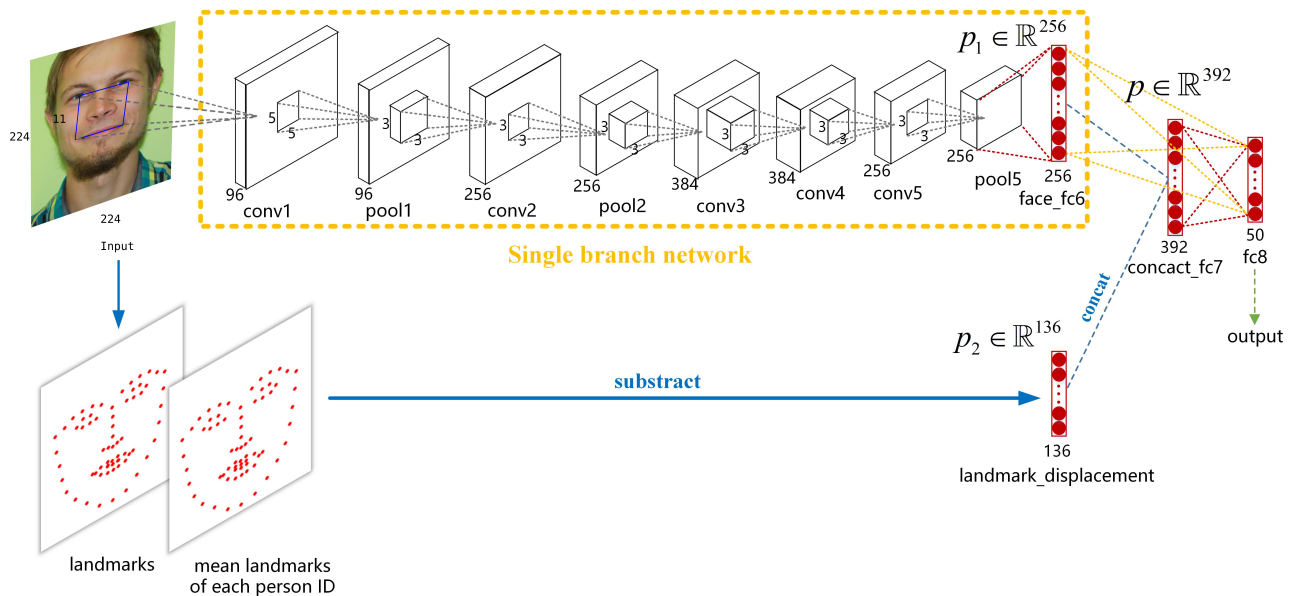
224
11
224
Input

5
5
96
conv1

3
3
96
pool1

3
3
256
conv2

3
3
256
pool2

3
3
384
conv3

3
3
384
conv4

3
3
256
conv5

256
pool5

$p_1 \in \mathbb{R}^{256}$
256
face_fc6

Single branch network

$p \in \mathbb{R}^{392}$
392
concact_fc7

50
fc8

output

concat

$p_2 \in \mathbb{R}^{136}$
136
landmark_displacement

substract

landmarks

mean landmarks of each person ID